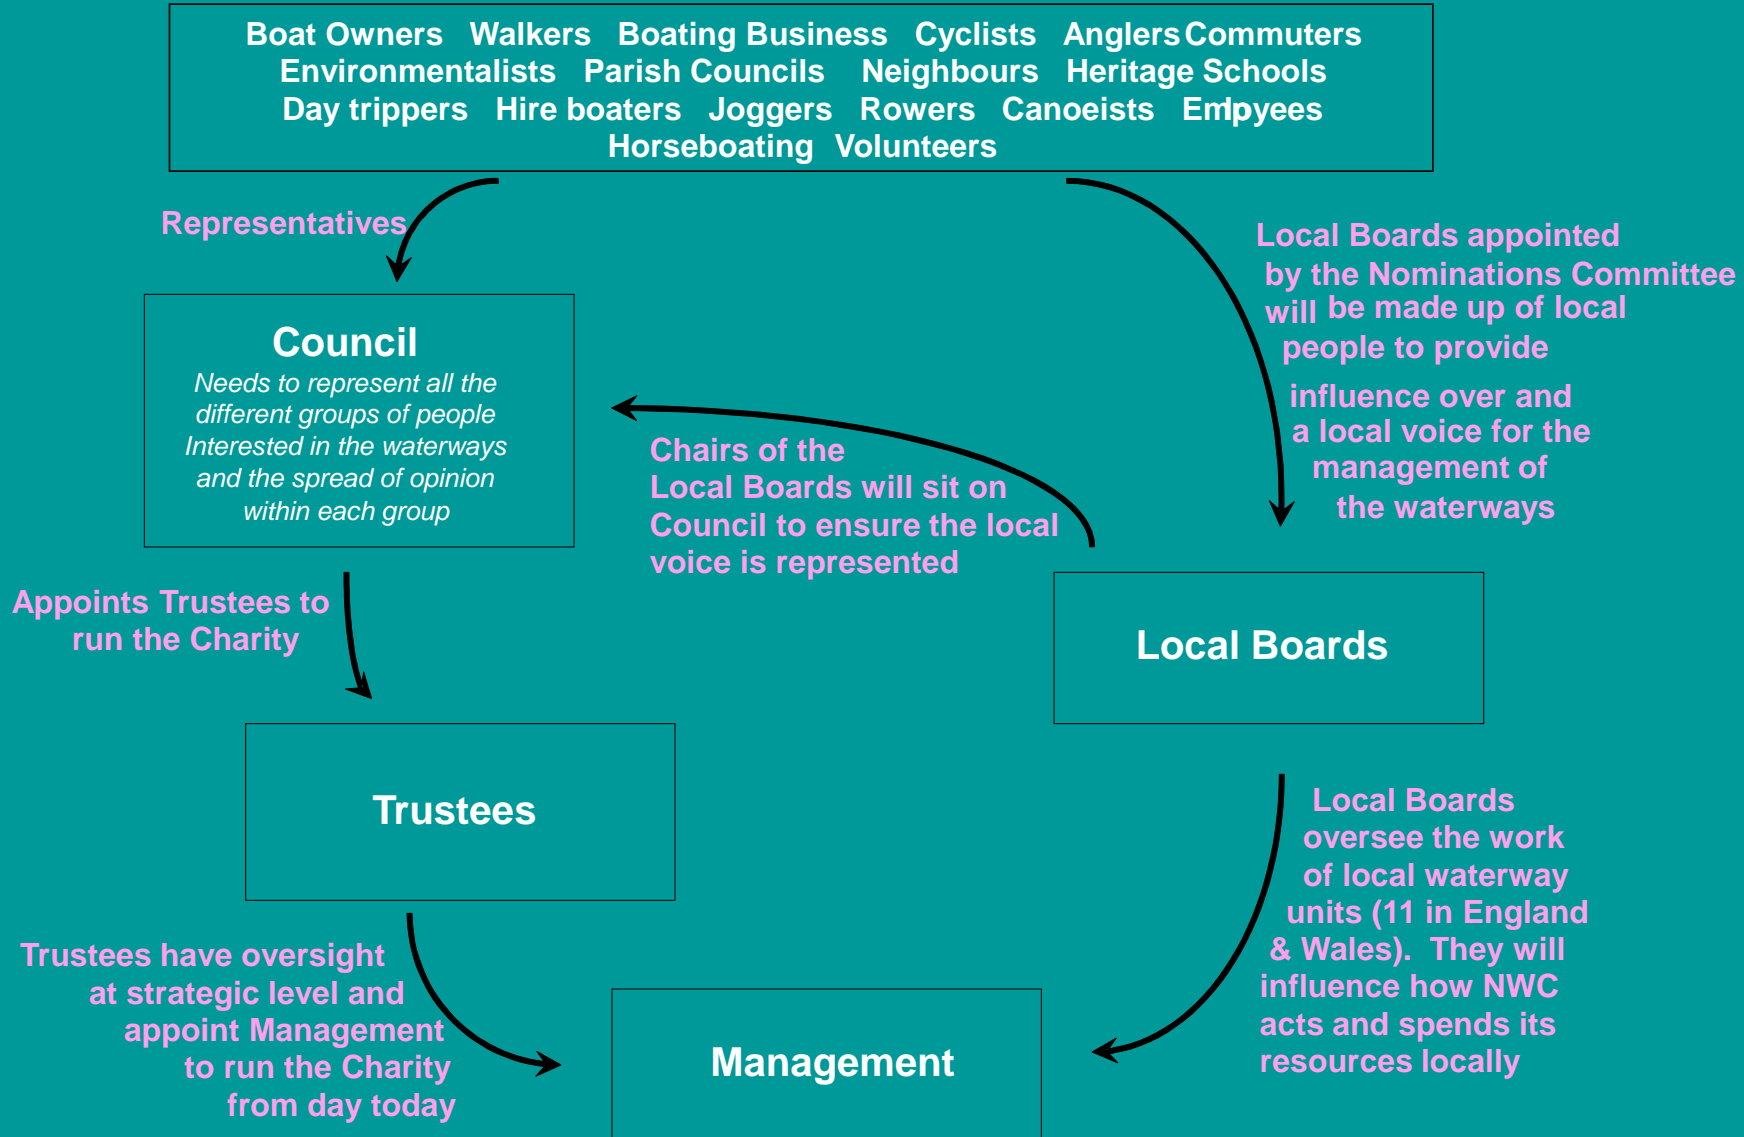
Boat Owners Walkers Boating Business Cyclists Anglers Commuters Environmentalists Parish Councils Neighbours Heritage Schools Day trippers Hire boaters Joggers Rowers Canoeists Emlpyees Horseboating Volunteers

Representatives

Council

Needs to represent all the different groups of people Interested in the waterways and the spread of opinion within each group

Local Boards appointed by the Nominations Committee will be made up of local people to provide influence over and a local voice for the management of the waterways

Chairs of the Local Boards will sit on Council to ensure the local voice is represented

Appoints Trustees to run the Charity

Local Boards

Trustees

Local Boards oversee the work of local waterway units (11 in England & Wales). They will influence how NWC acts and spends its resources locally

Trustees have oversight at strategic level and appoint Management to run the Charity from day today

Management